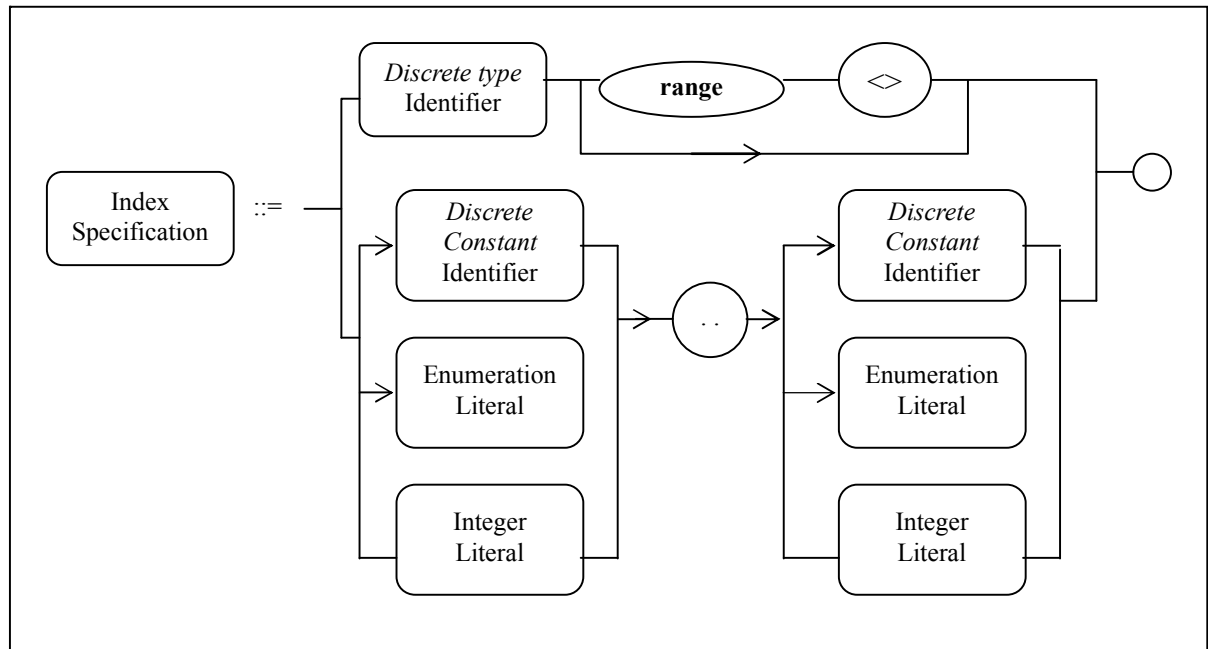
Index Specification

::=

*Discrete type* Identifier

**range**

<>

*Discrete Constant* Identifier

Enumeration Literal

Integer Literal

. .

*Discrete Constant* Identifier

Enumeration Literal

Integer Literal